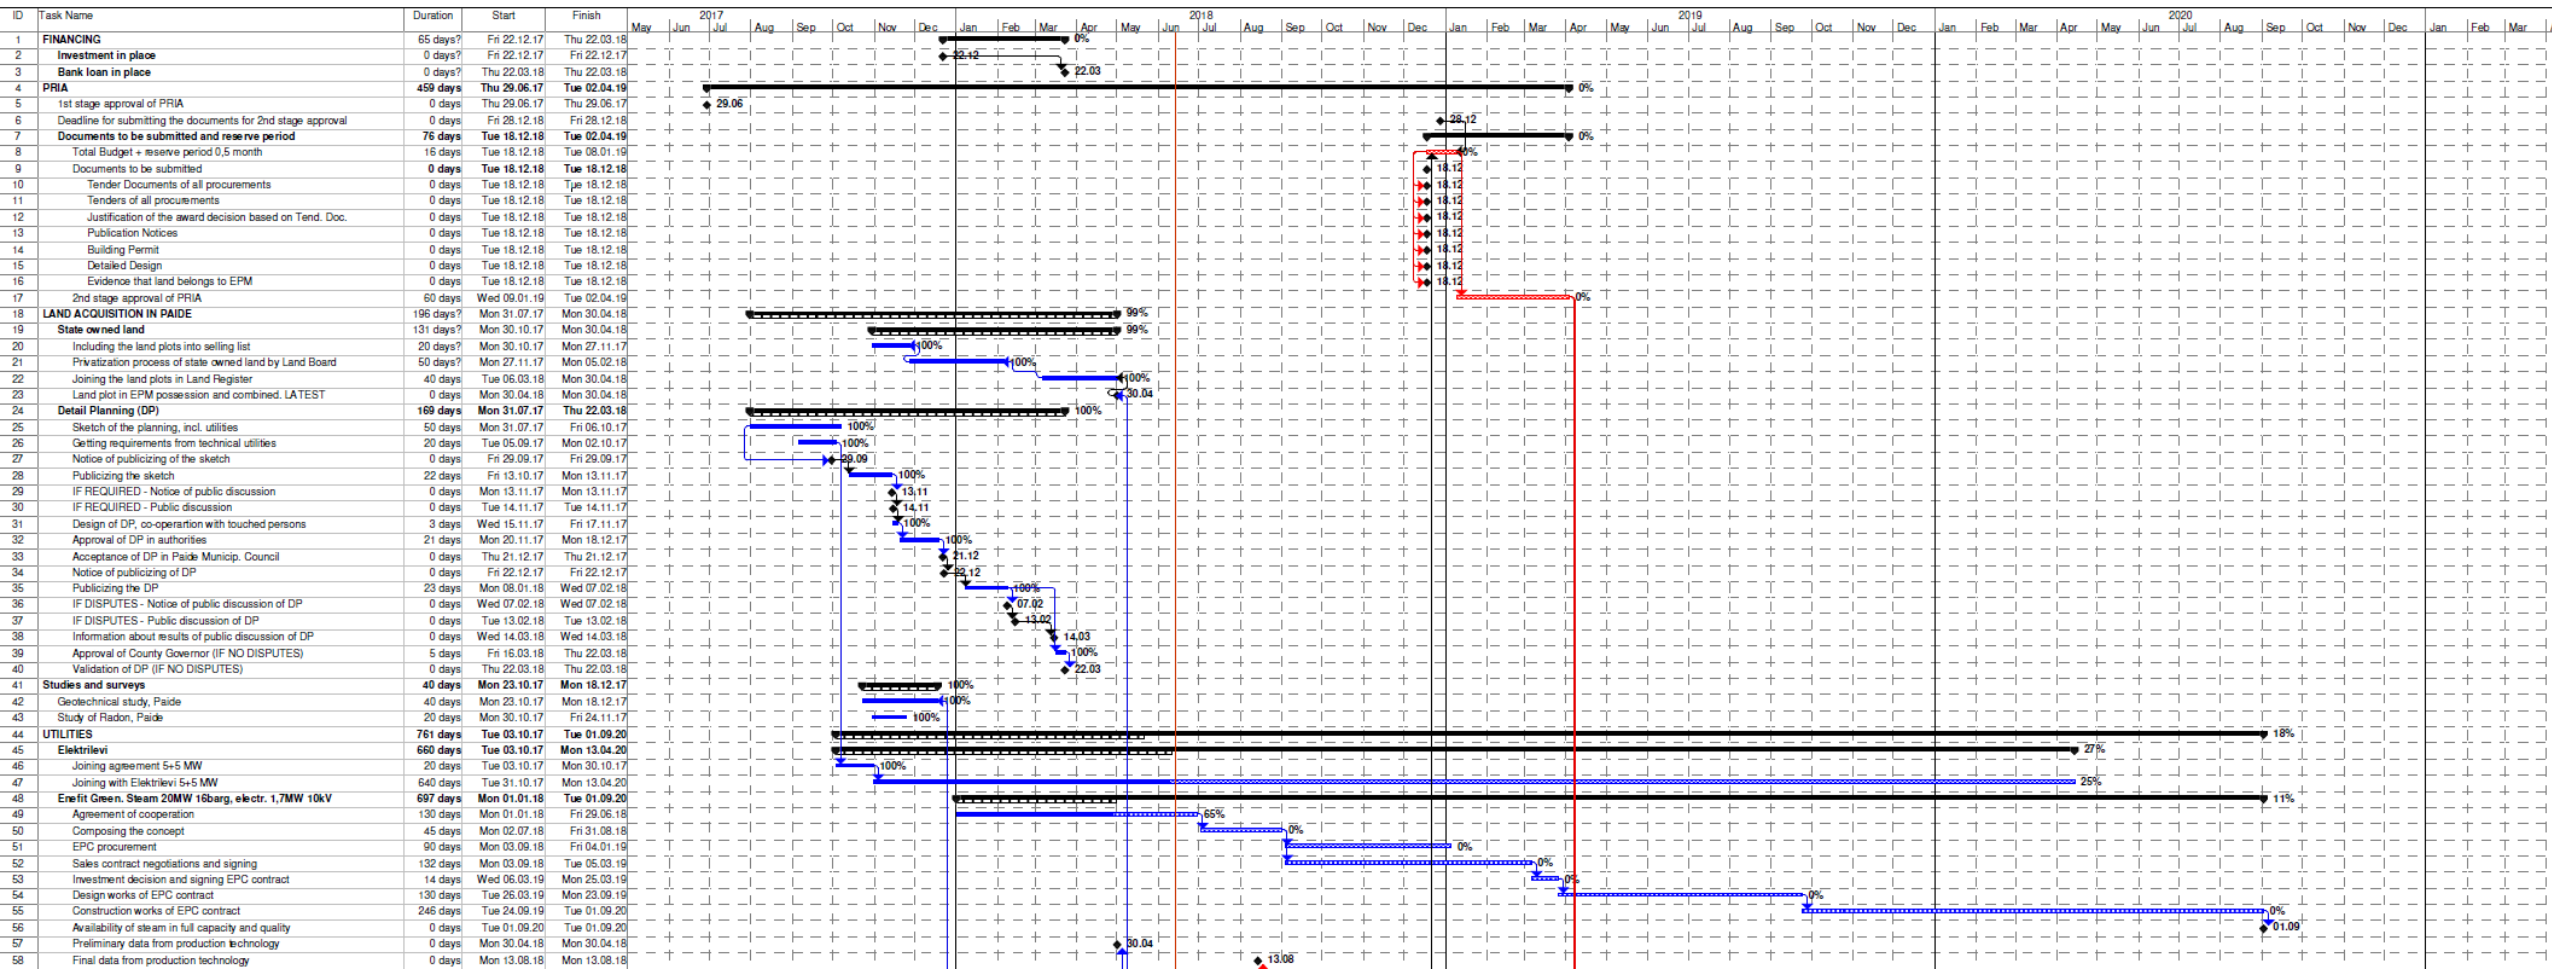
| ID | Task Name | Duration | Start | Finish |
|---|---|---|---|---|
| 1 | FINANCING | 65 days? | Fri 22.12.17 | Thu 22.03.18 |
| 2 | Investment in place | 0 days? | Fri 22.12.17 | Fri 22.12.17 |
| 3 | Bank loan in place | 0 days? | Thu 22.03.18 | Thu 22.03.18 |
| 4 | PRIA | 459 days | Thu 29.06.17 | Tue 02.04.19 |
| 5 | 1st stage approval of PRIA | 0 days | Thu 29.06.17 | Thu 29.06.17 |
| 6 | Deadline for submitting the documents for 2nd stage approval | 0 days | Fri 28.12.18 | Fri 28.12.18 |
| 7 | Documents to be submitted and reserve period | 76 days | Tue 18.12.18 | Tue 02.04.19 |
| 8 | Total Budget + reserve period 0,5 month | 16 days | Tue 18.12.18 | Tue 08.01.19 |
| 9 | Documents to be submitted | 0 days | Tue 18.12.18 | Tue 18.12.18 |
| 10 | Tender Documents of all procurements | 0 days | Tue 18.12.18 | Tue 18.12.18 |
| 11 | Tenders of all procurements | 0 days | Tue 18.12.18 | Tue 18.12.18 |
| 12 | Justification of the award decision based on Tend. Doc. | 0 days | Tue 18.12.18 | Tue 18.12.18 |
| 13 | Publication Notices | 0 days | Tue 18.12.18 | Tue 18.12.18 |
| 14 | Building Permit | 0 days | Tue 18.12.18 | Tue 18.12.18 |
| 15 | Detailed Design | 0 days | Tue 18.12.18 | Tue 18.12.18 |
| 16 | Evidence that land belongs to EPM | 0 days | Tue 18.12.18 | Tue 18.12.18 |
| 17 | 2nd stage approval of PRIA | 60 days | Wed 09.01.19 | Tue 02.04.19 |
| 18 | LAND ACQUISITION IN PAIDE | 196 days? | Mon 31.07.17 | Mon 30.04.18 |
| 19 | State owned land | 131 days? | Mon 30.10.17 | Mon 30.04.18 |
| 20 | Including the land plots into selling list | 20 days? | Mon 30.10.17 | Mon 27.11.17 |
| 21 | Privatization process of state owned land by Land Board | 50 days? | Mon 27.11.17 | Mon 05.02.18 |
| 22 | Joining the land plots in Land Register | 40 days | Tue 06.03.18 | Mon 30.04.18 |
| 23 | Land plot in EPM possession and combined. LATEST | 0 days | Mon 30.04.18 | Mon 30.04.18 |
| 24 | Detail Planning (DP) | 169 days | Mon 31.07.17 | Thu 22.03.18 |
| 25 | Sketch of the planning, incl. utilities | 50 days | Mon 31.07.17 | Fri 06.10.17 |
| 26 | Getting requirements from technical utilities | 20 days | Tue 05.09.17 | Mon 02.10.17 |
| 27 | Notice of publicizing of the sketch | 0 days | Fri 29.09.17 | Fri 29.09.17 |
| 28 | Publicizing the sketch | 22 days | Fri 13.10.17 | Mon 13.11.17 |
| 29 | IF REQUIRED - Notice of public discussion | 0 days | Mon 13.11.17 | Mon 13.11.17 |
| 30 | IF REQUIRED - Public discussion | 0 days | Tue 14.11.17 | Tue 14.11.17 |
| 31 | Design of DP, co-operartion with touched persons | 3 days | Wed 15.11.17 | Fri 17.11.17 |
| 32 | Approval of DP in authorities | 21 days | Mon 20.11.17 | Mon 18.12.17 |
| 33 | Acceptance of DP in Paide Municip. Council | 0 days | Thu 21.12.17 | Thu 21.12.17 |
| 34 | Notice of publicizing of DP | 0 days | Fri 22.12.17 | Fri 22.12.17 |
| 35 | Publicizing the DP | 23 days | Mon 08.01.18 | Wed 07.02.18 |
| 36 | IF DISPUTES - Notice of public discussion of DP | 0 days | Wed 07.02.18 | Wed 07.02.18 |
| 37 | IF DISPUTES - Public discussion of DP | 0 days | Tue 13.02.18 | Tue 13.02.18 |
| 38 | Information about results of public discussion of DP | 0 days | Wed 14.03.18 | Wed 14.03.18 |
| 39 | Approval of County Governor (IF NO DISPUTES) | 5 days | Fri 16.03.18 | Thu 22.03.18 |
| 40 | Validation of DP (IF NO DISPUTES) | 0 days | Thu 22.03.18 | Thu 22.03.18 |
| 41 | Studies and surveys | 40 days | Mon 23.10.17 | Mon 18.12.17 |
| 42 | Geotechnical study, Paide | 40 days | Mon 23.10.17 | Mon 18.12.17 |
| 43 | Study of Radon, Paide | 20 days | Mon 30.10.17 | Fri 24.11.17 |
| 44 | UTILITIES | 761 days | Tue 03.10.17 | Tue 01.09.20 |
| 45 | Elektrilevi | 660 days | Tue 03.10.17 | Mon 13.04.20 |
| 46 | Joining agreement 5+5 MW | 20 days | Tue 03.10.17 | Mon 30.10.17 |
| 47 | Joining with Elektrilevi 5+5 MW | 640 days | Tue 31.10.17 | Mon 13.04.20 |
| 48 | Enefit Green. Steam 20MW 16barg, electr. 1,7MW 10kV | 697 days | Mon 01.01.18 | Tue 01.09.20 |
| 49 | Agreement of cooperation | 130 days | Mon 01.01.18 | Fri 29.06.18 |
| 50 | Composing the concept | 45 days | Mon 02.07.18 | Fri 31.08.18 |
| 51 | EPC procurement | 90 days | Mon 03.09.18 | Fri 04.01.19 |
| 52 | Sales contract negotiations and signing | 132 days | Mon 03.09.18 | Tue 05.03.19 |
| 53 | Investment decision and signing EPC contract | 14 days | Wed 06.03.19 | Mon 25.03.19 |
| 54 | Design works of EPC contract | 130 days | Tue 26.03.19 | Mon 23.09.19 |
| 55 | Construction works of EPC contract | 246 days | Tue 24.09.19 | Tue 01.09.20 |
| 56 | Availability of steam in full capacity and quality | 0 days | Tue 01.09.20 | Tue 01.09.20 |
| 57 | Preliminary data from production technology | 0 days | Mon 30.04.18 | Mon 30.04.18 |
| 58 | Final data from production technology | 0 days | Mon 13.08.18 | Mon 13.08.18 |

2017 2018 2019 2020
May Jun Jul Aug Sep Oct Nov Dec Jan Feb Mar Apr May Jun Jul Aug Sep Oct Nov Dec Jan Feb Mar Apr May Jun Jul Aug Sep Oct Nov Dec Jan Feb Mar Apr May Jun Jul Aug Sep Oct Nov Dec Jan Feb Mar

0% 22.12 22.03 0% 29.06 28.12 0% 0% 18.12 18.12 18.12 18.12 18.12 18.12 18.12 18.12 0% 99% 99% 100% 100% 100% 30.04 100% 100% 100% 29.09 100% 13.11 14.11 100% 100% 21.12 22.12 100% 07.02 13.02 14.03 100% 22.03 100% 100% 100% 18% 27% 100% 25% 11% 65% 0% 0% 0% 0% 0% 0% 01.09 30.04 13.08